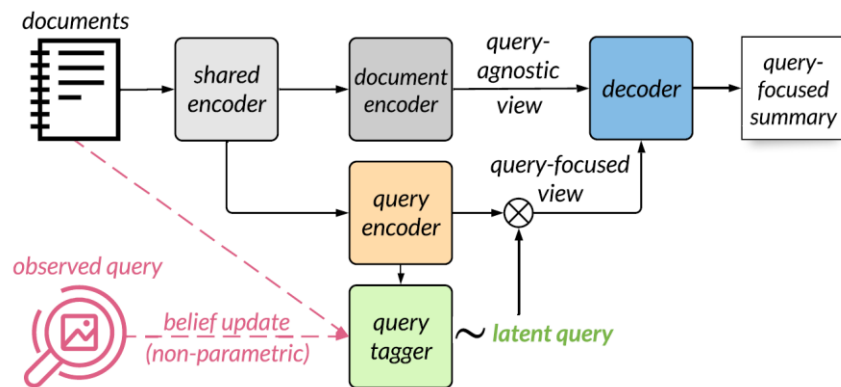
documents

shared encoder

document encoder

query-agnostic view

decoder

query-focused summary

query-focused view

query encoder

$\otimes$

observed query

belief update (non-parametric)

query tagger

~ latent query